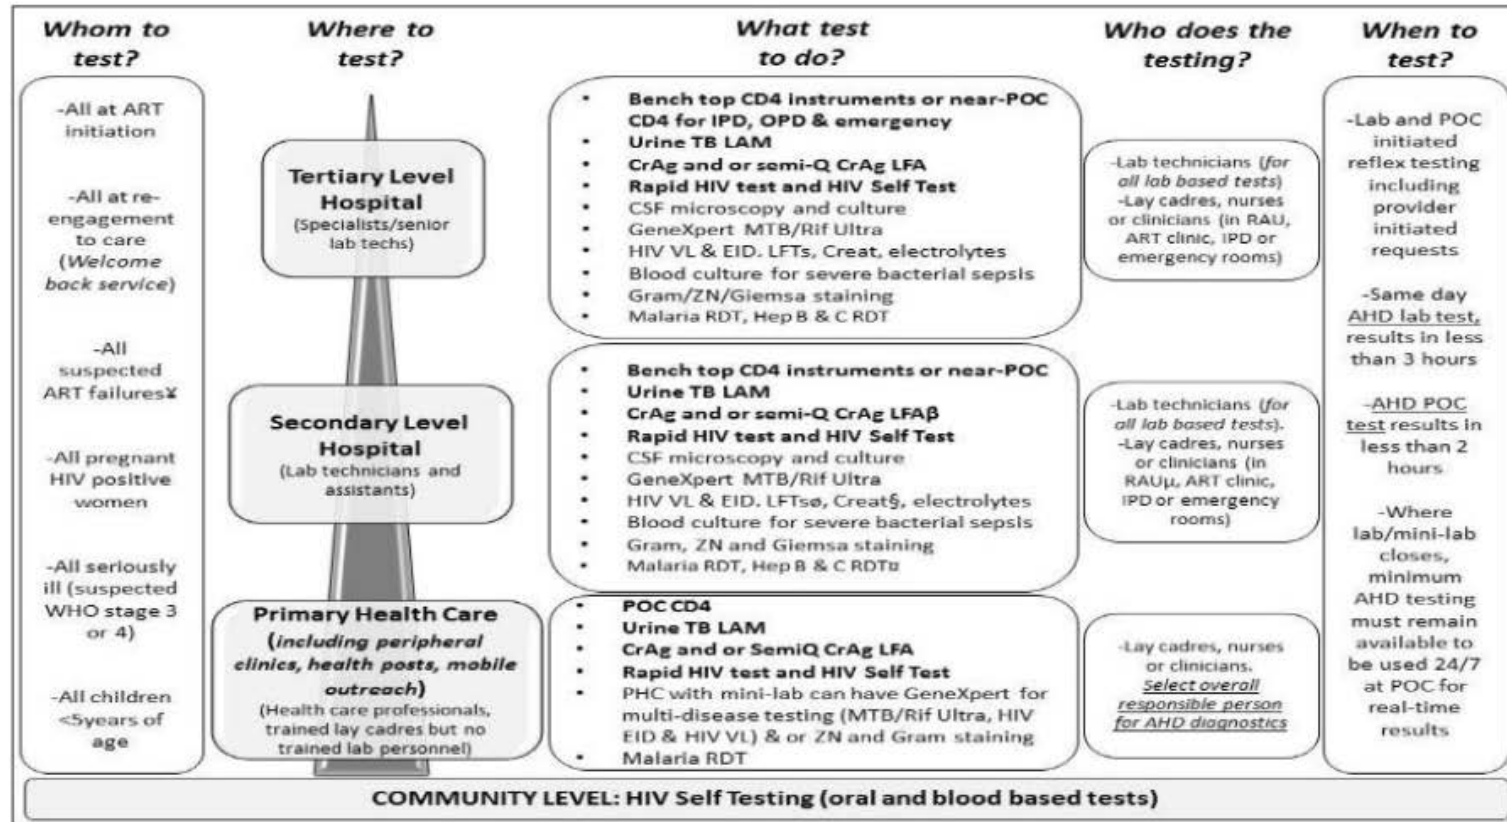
Whom to test?

Where to test?

What test to do?

Who does the testing?

When to test?

-All at ART initiation

-All at re-engagement to care (Welcome back service)

-All suspected ART failures¥

-All pregnant HIV positive women

-All seriously ill (suspected WHO stage 3 or 4)

-All children <5years of age

Tertiary Level Hospital
(Specialists/senior lab techs)

- Bench top CD4 instruments or near-POC CD4 for IPD, OPD & emergency
- Urine TB LAM
- CrAg and or semi-Q CrAg LFA
- Rapid HIV test and HIV Self Test
- CSF microscopy and culture
- GeneXpert MTB/Rif Ultra
- HIV VL & EID. LFTs, Creat, electrolytes
- Blood culture for severe bacterial sepsis
- Gram/ZN/Giemsa staining
- Malaria RDT, Hep B & C RDT

-Lab technicians (for all lab based tests)
-Lay cadres, nurses or clinicians (in RAU, ART clinic, IPD or emergency rooms)

Secondary Level Hospital
(Lab technicians and assistants)

- Bench top CD4 instruments or near-POC
- Urine TB LAM
- CrAg and or semi-Q CrAg LFAβ
- Rapid HIV test and HIV Self Test
- CSF microscopy and culture
- GeneXpert MTB/Rif Ultra
- HIV VL & EID. LFTsø, Creat§, electrolytes
- Blood culture for severe bacterial sepsis
- Gram, ZN and Giemsa staining
- Malaria RDT, Hep B & C RDT¤

-Lab technicians (for all lab based tests).
-Lay cadres, nurses or clinicians (in RAUµ, ART clinic, IPD or emergency rooms)

Primary Health Care (including peripheral clinics, health posts, mobile outreach)
(Health care professionals, trained lay cadres but no trained lab personnel)

- POC CD4
- Urine TB LAM
- CrAg and or SemiQ CrAg LFA
- Rapid HIV test and HIV Self Test
- PHC with mini-lab can have GeneXpert for multi-disease testing (MTB/Rif Ultra, HIV EID & HIV VL) & or ZN and Gram staining
- Malaria RDT

-Lay cadres, nurses or clinicians.
Select overall responsible person for AHD diagnostics

-Lab and POC initiated reflex testing including provider initiated requests

-Same day AHD lab test, results in less than 3 hours

-AHD POC test results in less than 2 hours

-Where lab/mini-lab closes, minimum AHD testing must remain available to be used 24/7 at POC for real-time results

COMMUNITY LEVEL: HIV Self Testing (oral and blood based tests)